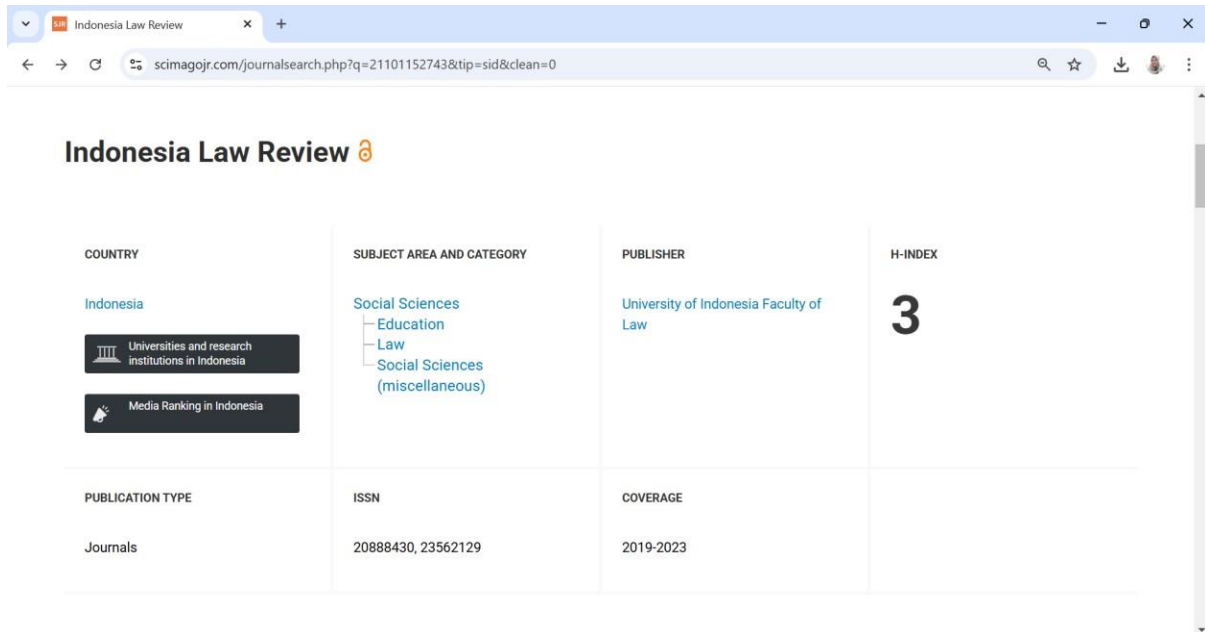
SJR Indonesia Law Review

scimagojr.com/journalsearch.php?q=21101152743&tip=sid&clean=0

Indonesia Law Review

| COUNTRY | SUBJECT AREA AND CATEGORY | PUBLISHER | H-INDEX |
|---|---|---|---|
| Indonesia<br>Universities and research institutions in Indonesia<br>Media Ranking in Indonesia | Social Sciences<br>Education<br>Law<br>Social Sciences (miscellaneous) | University of Indonesia Faculty of Law | 3 |
| PUBLICATION TYPE | ISSN | COVERAGE | |
| Journals | 20888430, 23562129 | 2019-2023 | |